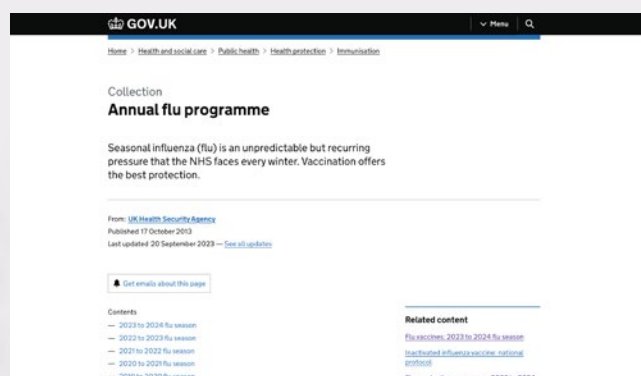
GOV.UK

Menu

Home > Health and social care > Public health > Health protection > Immunisation

Collection

Annual flu programme

Seasonal influenza (flu) is an unpredictable but recurring pressure that the NHS faces every winter. Vaccination offers the best protection.

From: UK Health Security Agency
Published 17 October 2013
Last updated 20 September 2023 — See all updates

Get emails about this page

Contents
— 2023 to 2024 flu season
— 2022 to 2023 flu season
— 2021 to 2022 flu season
— 2020 to 2021 flu season
— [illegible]

Related content

Flu vaccines: 2023 to 2024 flu season

Inactivated influenza vaccine: national protocol

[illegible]